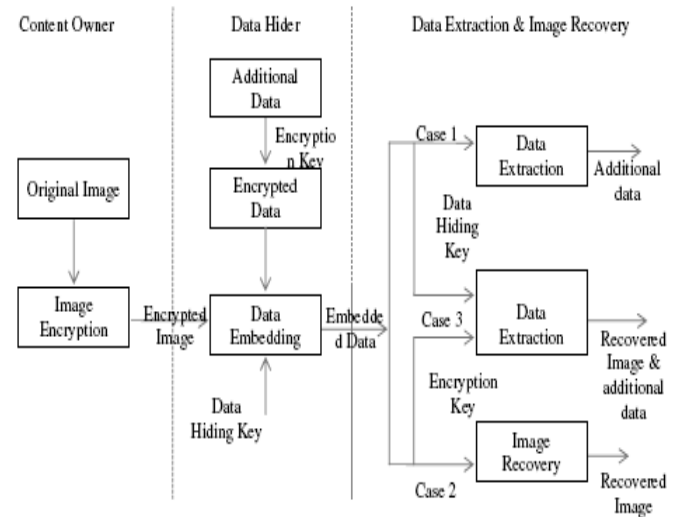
Content Owner

Data Hider

Data Extraction & Image Recovery

Additional Data

Encryption Key

Encrypted Data

Original Image

Image Encryption

Encrypted Image

Data Embedding

Embedded Data

Data Hiding Key

Case 1

Data Extraction

Additional data

Data Hiding Key

Case 3

Data Extraction

Recovered Image & additional data

Encryption Key

Image Recovery

Recovered Image

Case 2